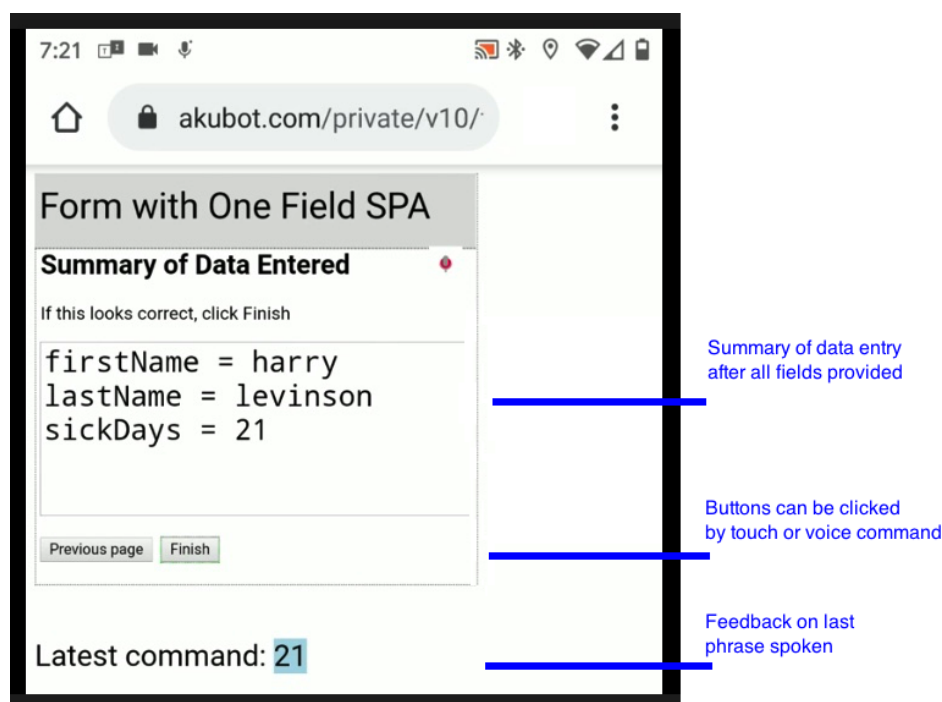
7:21

akubot.com/private/v10/

Form with One Field SPA

Summary of Data Entered

If this looks correct, click Finish

firstName = harry
lastName = levinson
sickDays = 21

Previous page Finish

Latest command: 21

Summary of data entry after all fields provided

Buttons can be clicked by touch or voice command

Feedback on last phrase spoken